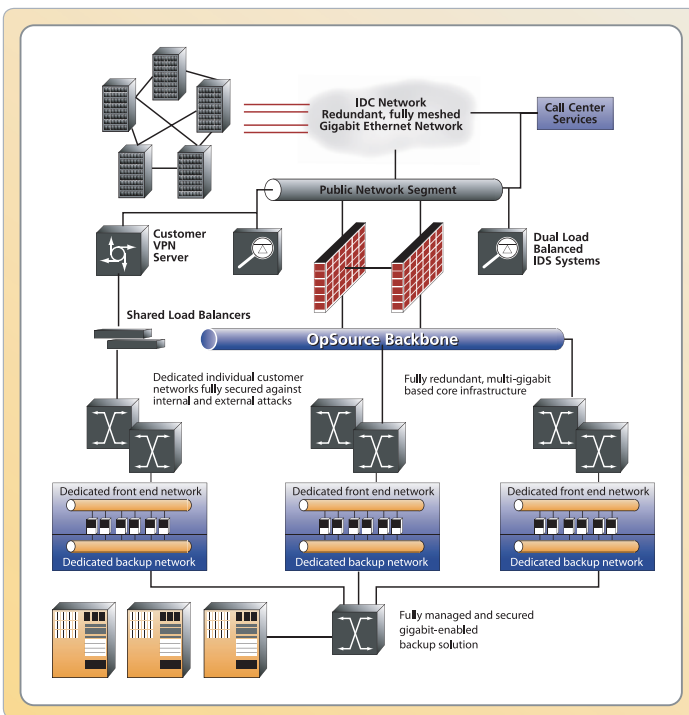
IDC Network
Redundant, fully meshed
Gigabit Ethernet Network

Call Center Services

Public Network Segment

Customer VPN Server

Dual Load Balanced IDS Systems

Shared Load Balancers

OpSource Backbone

Dedicated individual customer networks fully secured against internal and external attacks

Fully redundant, multi-gigabit based core infrastructure

Dedicated front end network
Dedicated backup network

Dedicated front end network
Dedicated backup network

Dedicated front end network
Dedicated backup network

Fully managed and secured gigabit-enabled backup solution